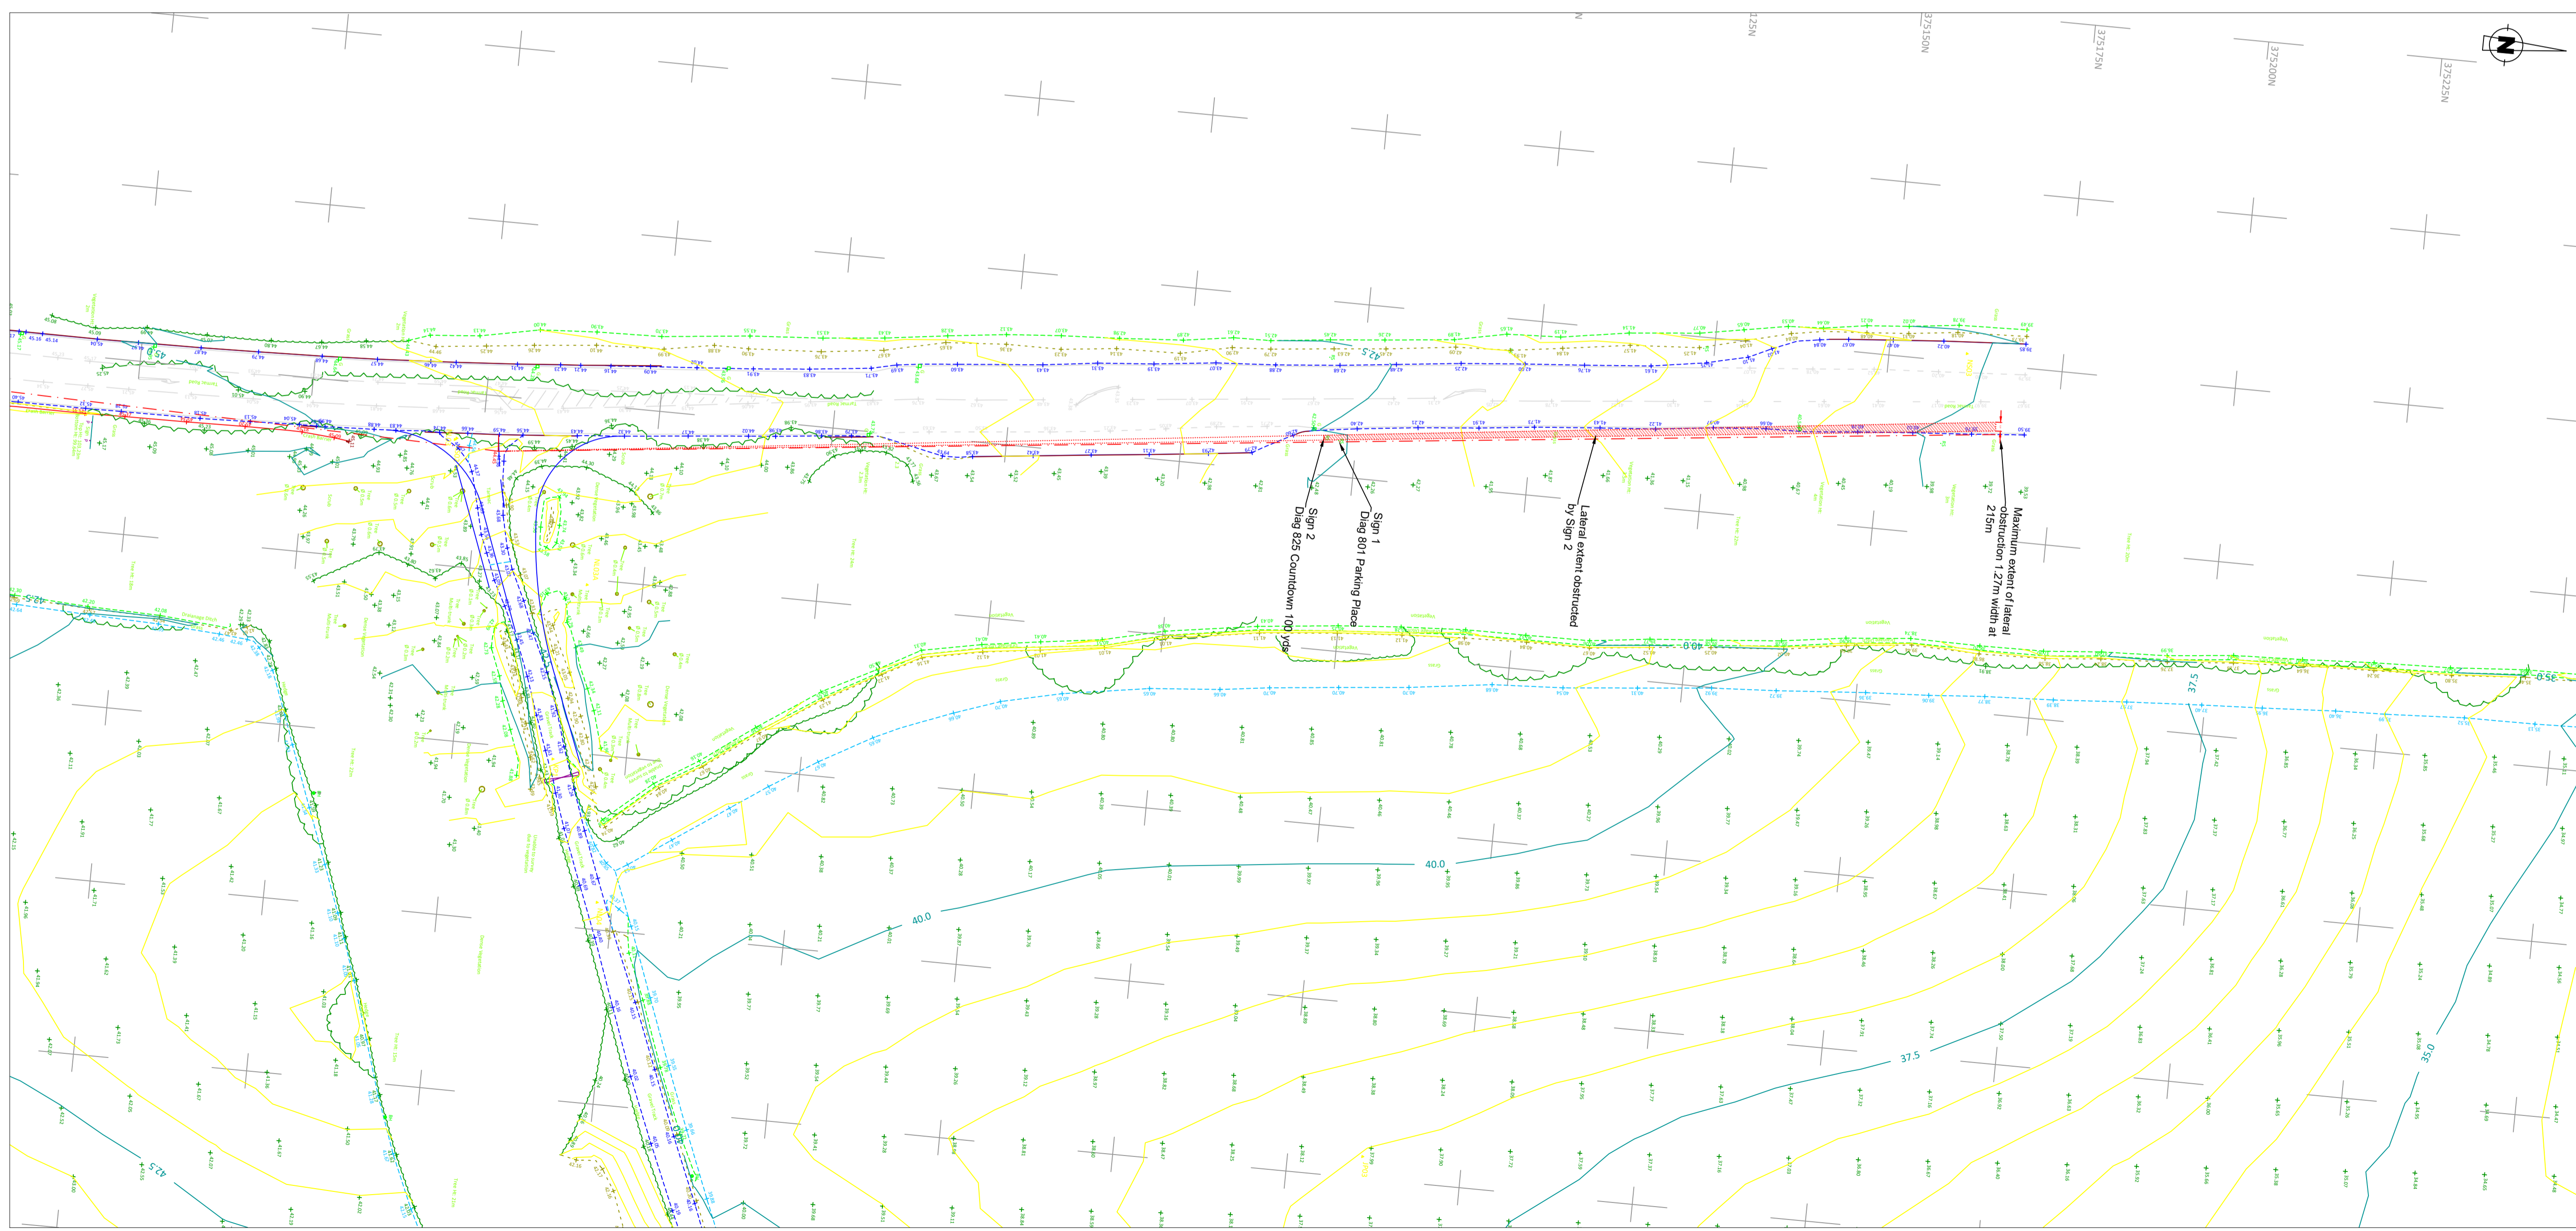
N
125N
375150N
375175N
375200N
375225N
N

45.0
42.5

Sign 2
Diag 825 Countdown 100 yds

Sign 1
Diag 801 Parking Place

Lateral extent obstructed by Sign 2

Maximum extent of lateral obstruction 1.27m width at 215m

42.5
40.0
40.0
40.0
37.5
37.5
35.0
35.0
42.5